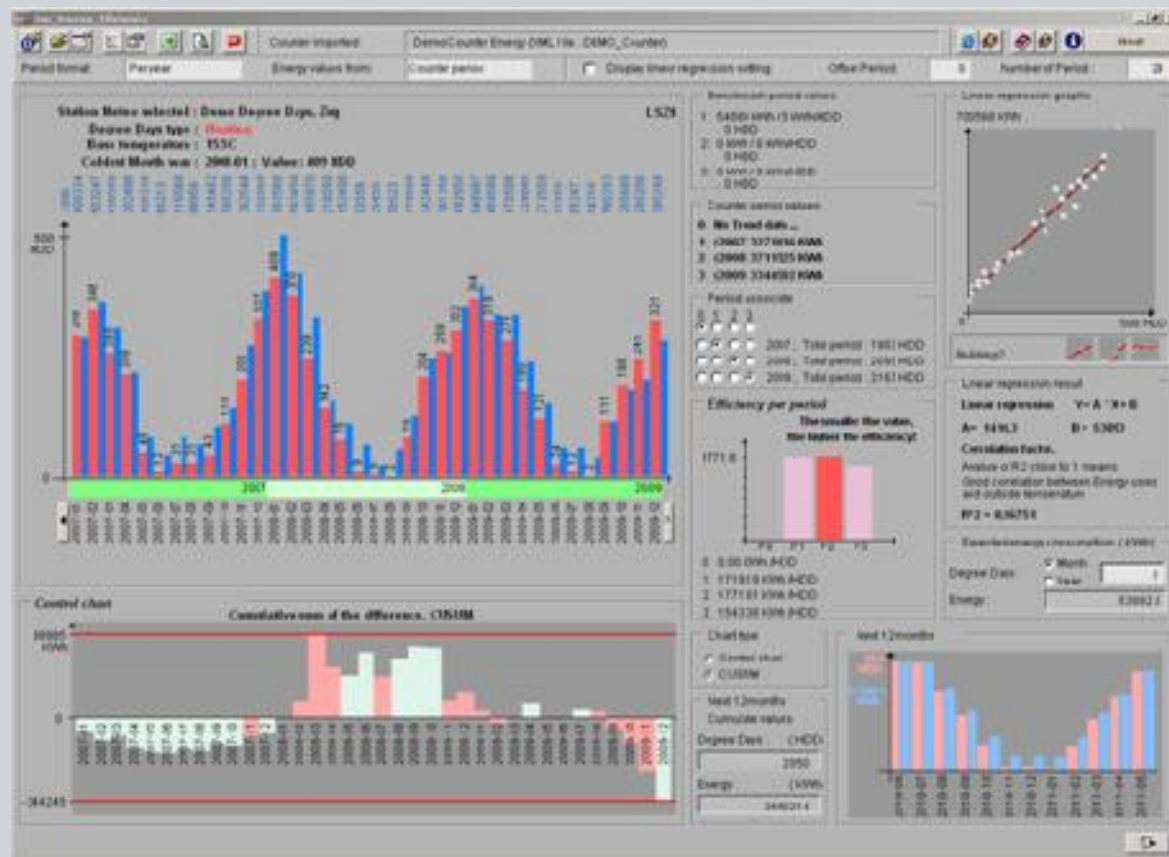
Counter imported
DemoCounter Energy (XML) file : DEMO_Counter)
Period format
Peryear
Energy values from
Counter period
Display linear regression setting
Offset Period
0
Number of Period
3

Station Meteo selected : Demo Degree Days, Zug
LSZS
Degree Days type : Heating
Base temperature : 15.5C
Coldest Month was : 2008.01 : Value: 409 HDD

500 HDD
0
2007
2008
2009

Benchmark period values
1 : 54689 kWh / 0 kWh/HDD
0 HDD
2 : 0 kWh / 0 kWh/HDD
0 HDD
3 : 0 kWh / 0 kWh/HDD
0 HDD

Counter period values
0 : No Trend data ...
1 : (2007 : 3370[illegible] kWh
2 : (2008 : 3711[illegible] kWh
3 : (2009 : 3344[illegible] kWh

Period associate
0 1 2 3
2007 : Total period : 1961 HDD
2008 : Total period : 2091 HDD
2009 : Total period : 2161 HDD

Efficiency per period
The smaller the value, the higher the efficiency!
1771.8
P0 P1 P2 P3
0 : 0.00 kWh /HDD
1 : 171918 kWh /HDD
2 : 177181 kWh /HDD
3 : 154336 kWh /HDD

Linear regression graphs
705568 kWh
0
1000 HDD
Buildings?

Linear regression result
Linear regression :
Y= A * X + B
A= 1491.3
B= 530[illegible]
Correlation factor.
A value of R2 close to 1 means
Good correlation between Energy uses and outside temperature
R2 = 0,96751

Expected energy consumption (kWh)
Degree Days
Month
Year
1
Energy
53082.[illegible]

Control chart
Cumulative sum of the difference, CUSUM
86985 kWh
0
-384245

Chart type
Control chart
CUSUM

last 12months
Cumulate values
Degree Days (HDD)
2050
Energy (kWh)
3448214

last 12months